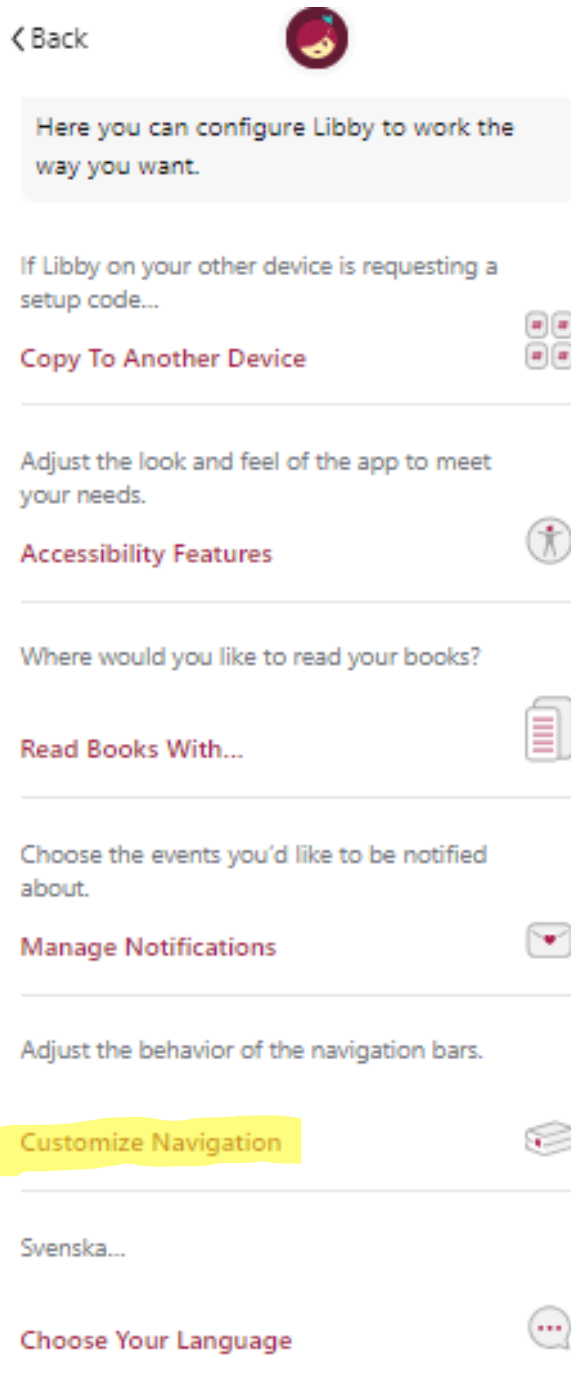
Back

Here you can configure Libby to work the way you want.

If Libby on your other device is requesting a setup code...

Copy To Another Device

Adjust the look and feel of the app to meet your needs.

Accessibility Features

Where would you like to read your books?

Read Books With...

Choose the events you'd like to be notified about.

Manage Notifications

Adjust the behavior of the navigation bars.

Customize Navigation

Svenska...

Choose Your Language